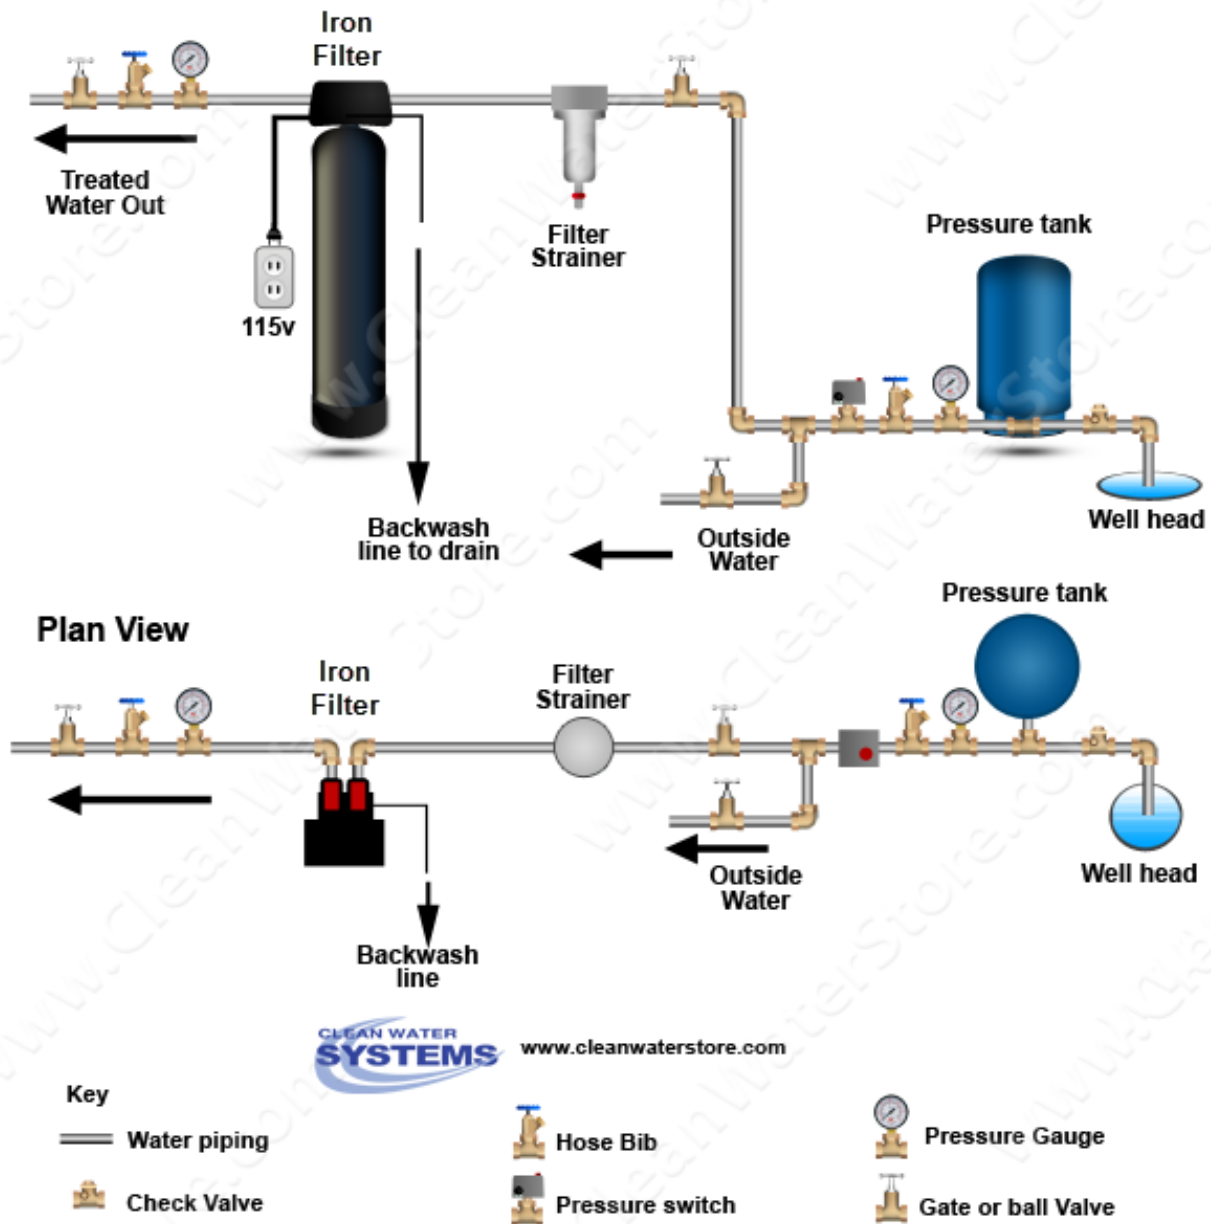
Iron Filter

Treated Water Out

115v

Filter Strainer

Pressure tank

Backwash line to drain

Outside Water

Well head

Plan View

Iron Filter

Filter Strainer

Pressure tank

Outside Water

Well head

Backwash line

CLEAN WATER SYSTEMS

www.cleanwaterstore.com

Key

Water piping

Check Valve

Hose Bib

Pressure switch

Pressure Gauge

Gate or ball Valve